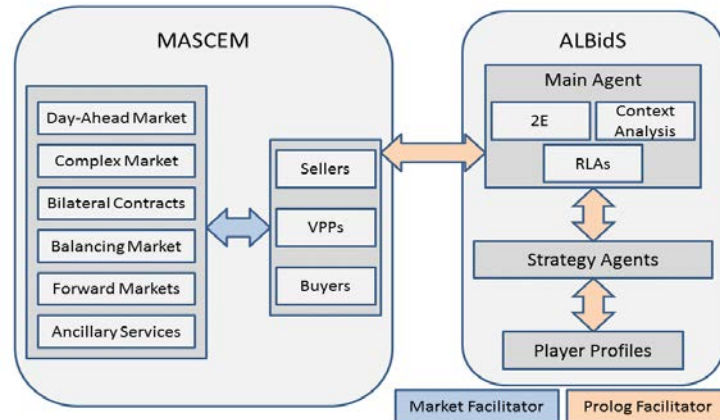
MASCEM

Day-Ahead Market

Complex Market

Bilateral Contracts

Balancing Market

Forward Markets

Ancillary Services

Sellers

VPPs

Buyers

ALBidS

Main Agent

2E

Context Analysis

RLAs

Strategy Agents

Player Profiles

Market Facilitator

Prolog Facilitator